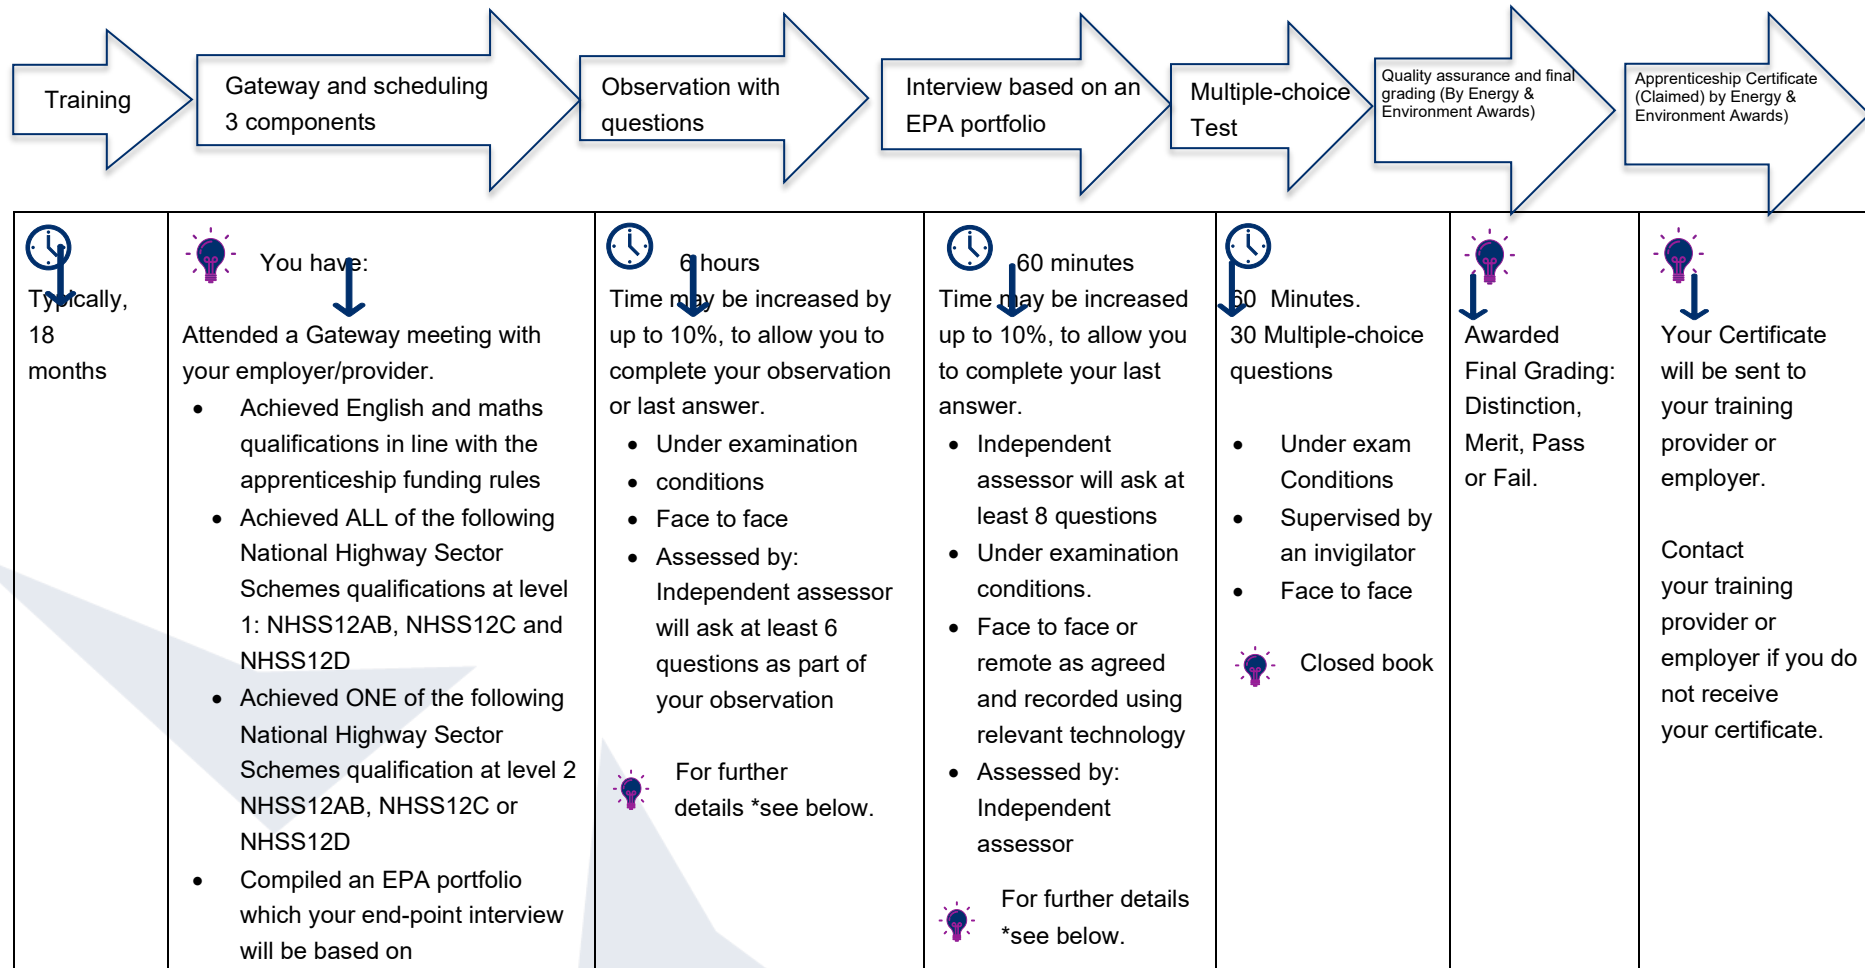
Training

Gateway and scheduling 3 components

Observation with questions

Interview based on an EPA portfolio

Multiple-choice Test

Quality assurance and final grading (By Energy & Environment Awards)

Apprenticeship Certificate (Claimed) by Energy & Environment Awards)

| | | | | | | |
|---|---|---|---|---|---|---|
| Typically, 18 months | You have: Attended a Gateway meeting with your employer/provider. • Achieved English and maths qualifications in line with the apprenticeship funding rules • Achieved ALL of the following National Highway Sector Schemes qualifications at level 1: NHSS12AB, NHSS12C and NHSS12D • Achieved ONE of the following National Highway Sector Schemes qualification at level 2 NHSS12AB, NHSS12C or NHSS12D • Compiled an EPA portfolio which your end-point interview will be based on | 6 hours Time may be increased by up to 10%, to allow you to complete your observation or last answer. • Under examination • conditions • Face to face • Assessed by: Independent assessor will ask at least 6 questions as part of your observation For further details *see below. | 60 minutes Time may be increased up to 10%, to allow you to complete your last answer. • Independent assessor will ask at least 8 questions • Under examination conditions. • Face to face or remote as agreed and recorded using relevant technology • Assessed by: Independent assessor For further details *see below. | 60 Minutes. 30 Multiple-choice questions • Under exam Conditions • Supervised by an invigilator • Face to face Closed book | Awarded Final Grading: Distinction, Merit, Pass or Fail. | Your Certificate will be sent to your training provider or employer. Contact your training provider or employer if you do not receive your certificate. |